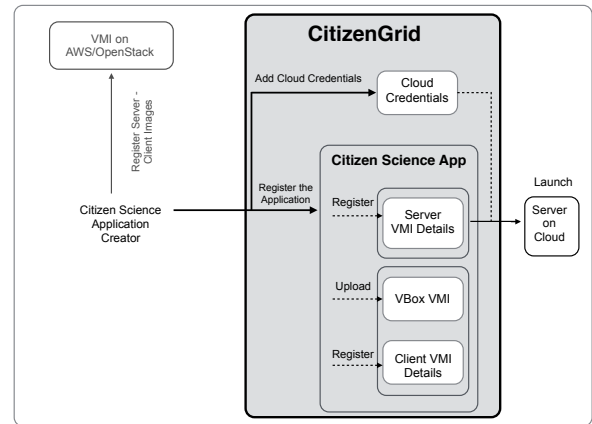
VMI on AWS/OpenStack

Register Server - Client Images

Citizen Science Application Creator

CitizenGrid

Add Cloud Credentials

Cloud Credentials

Citizen Science App

Register the Application

Register

Server VMI Details

Upload

VBox VMI

Register

Client VMI Details

Launch

Server on Cloud